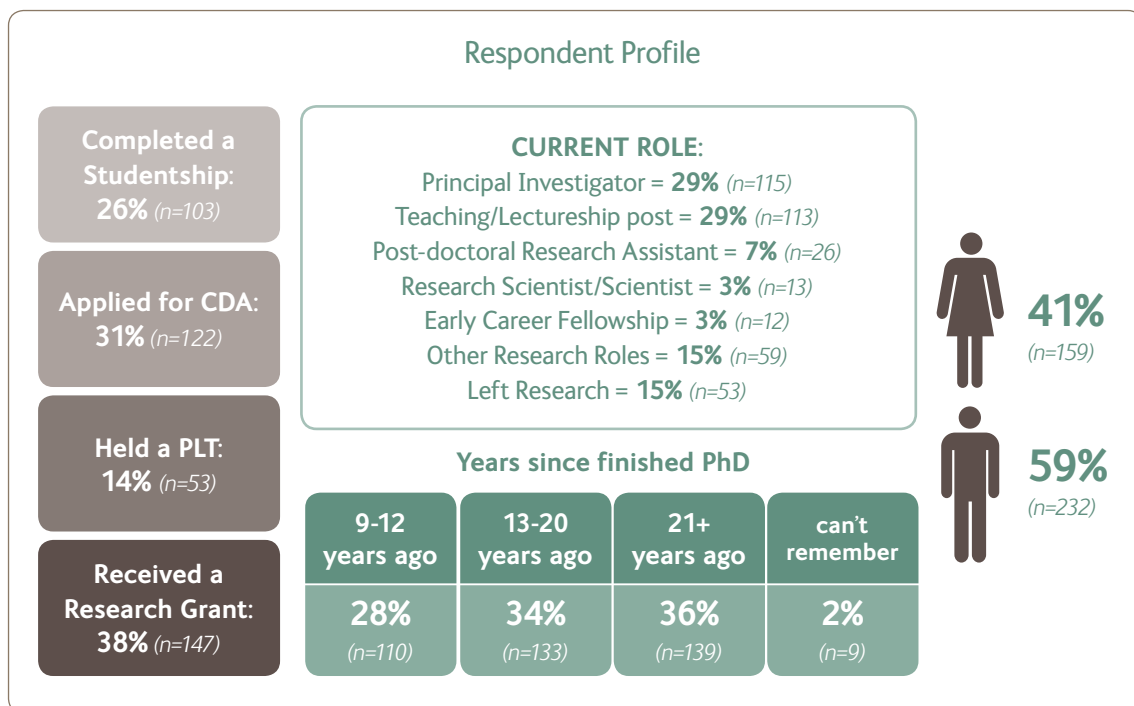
Respondent Profile

Completed a Studentship: 26% (n=103)

Applied for CDA: 31% (n=122)

Held a PLT: 14% (n=53)

Received a Research Grant: 38% (n=147)

CURRENT ROLE:
Principal Investigator = 29% (n=115)
Teaching/Lectureship post = 29% (n=113)
Post-doctoral Research Assistant = 7% (n=26)
Research Scientist/Scientist = 3% (n=13)
Early Career Fellowship = 3% (n=12)
Other Research Roles = 15% (n=59)
Left Research = 15% (n=53)

Years since finished PhD

| 9-12 years ago | 13-20 years ago | 21+ years ago | can't remember |
|---|---|---|---|
| 28% (n=110) | 34% (n=133) | 36% (n=139) | 2% (n=9) |

41% (n=159)

59% (n=232)